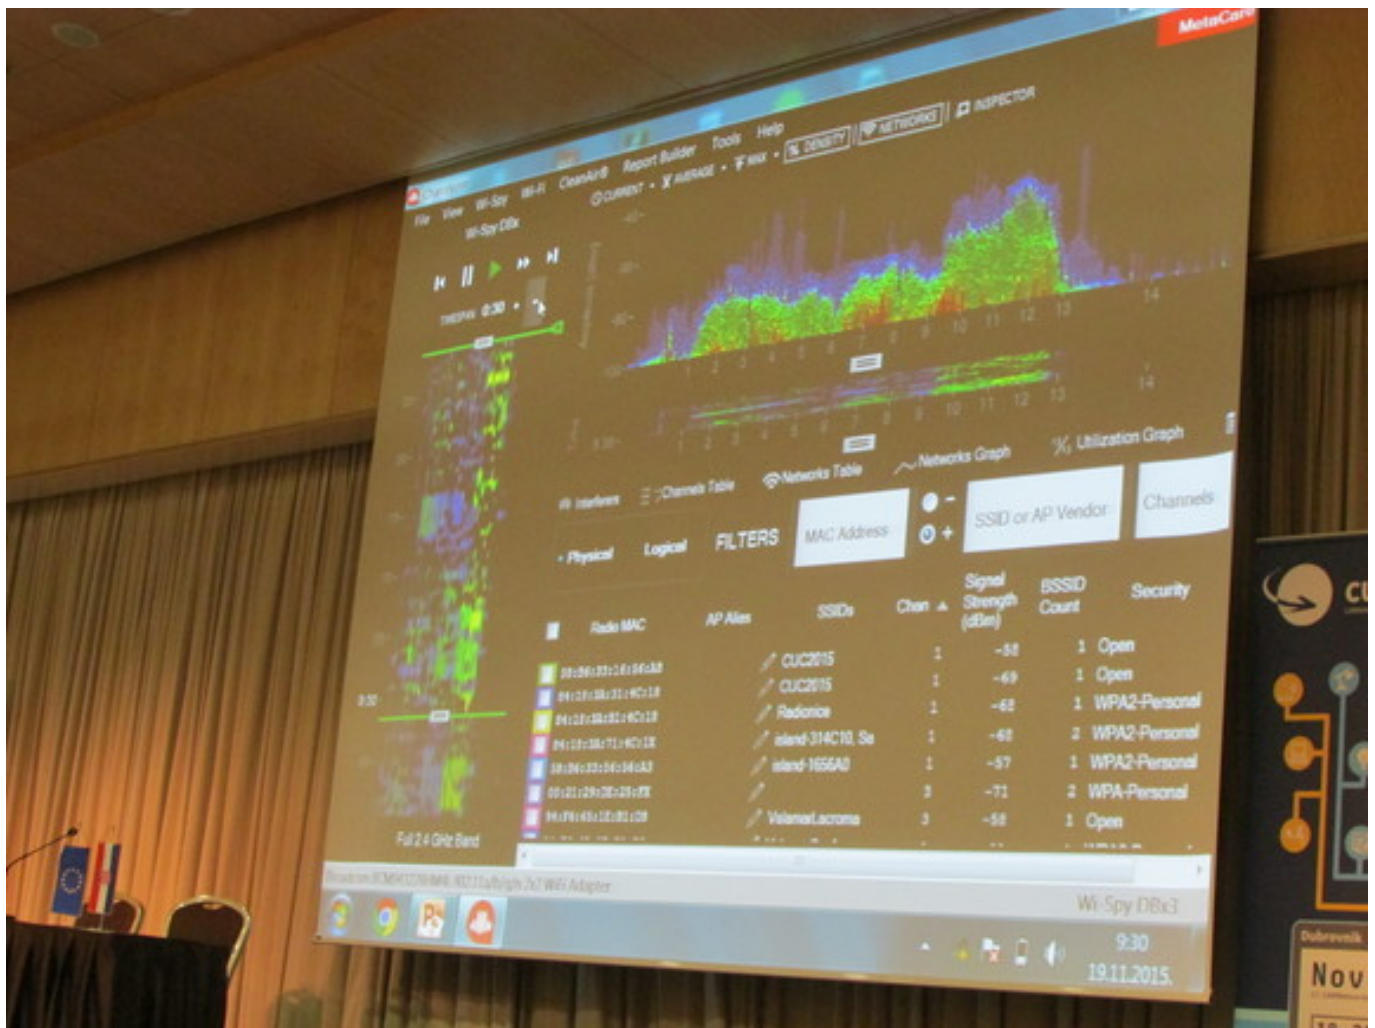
MetaGe

File View Wi-Spy Wi-Fi CleanAir® Report Builder Tools Help

Wi-Spy DBx

CURRENT • AVERAGE • MAX • DENSITY NETWORKS INSPECTOR

TIMESPAN 0:30

1 2 3 4 5 6 7 8 9 10 11 12 13 14

1 2 3 4 5 6 7 8 9 10 11 12 13 14

0:30

Full 2.4 GHz Band

Interferers Channels Table Networks Table Networks Graph Utilization Graph

• Physical Logical FILTERS MAC Address SSID or AP Vendor Channels

| | Radio MAC | AP Alias | SSIDs | Chan | Signal Strength (dBm) | BSSID Count | Security |
|---|---|---|---|---|---|---|---|
| | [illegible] | | CUC2015 | 1 | -58 | 1 | Open |
| | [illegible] | | CUC2015 | 1 | -69 | 1 | Open |
| | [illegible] | | Radionice | 1 | -68 | 1 | WPA2-Personal |
| | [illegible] | | island-314C10, Se | 1 | -68 | 2 | WPA2-Personal |
| | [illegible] | | island-1656A0 | 1 | -57 | 1 | WPA2-Personal |
| | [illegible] | | | 3 | -71 | 2 | WPA-Personal |
| | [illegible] | | ValanarLacroma | 3 | -58 | 1 | Open |

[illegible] 802.11a/b/g/n 2x2 WiFi Adapter

Wi-Spy DBx3

9:30
19.11.2015.

CU

Dubrovnik
Nov